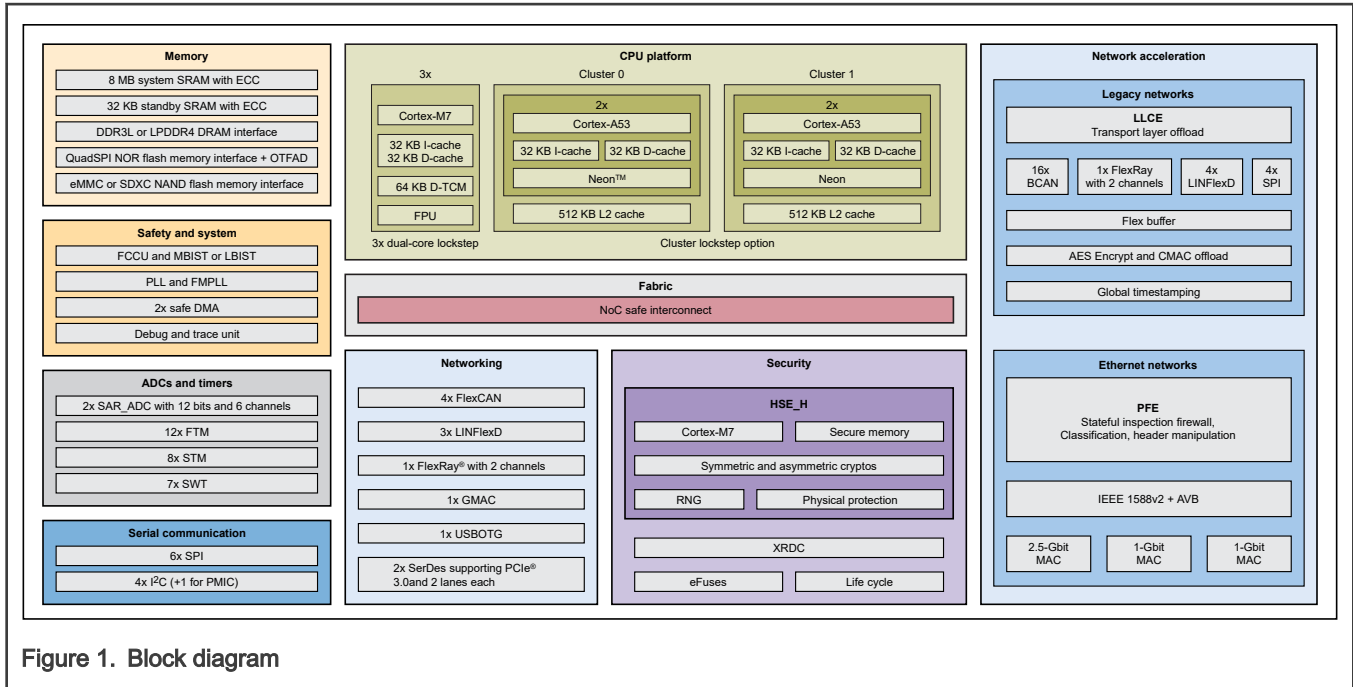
Memory
8 MB system SRAM with ECC
32 KB standby SRAM with ECC
DDR3L or LPDDR4 DRAM interface
QuadSPI NOR flash memory interface + OTFAD
eMMC or SDXC NAND flash memory interface

Safety and system
FCCU and MBIST or LBIST
PLL and FMPLL
2x safe DMA
Debug and trace unit

ADCs and timers
2x SAR_ADC with 12 bits and 6 channels
12x FTM
8x STM
7x SWT

Serial communication
6x SPI
4x I$^2$C (+1 for PMIC)

CPU platform
3x
Cortex-M7
32 KB I-cache
32 KB D-cache
64 KB D-TCM
FPU
3x dual-core lockstep
Cluster 0
2x
Cortex-A53
32 KB I-cache
32 KB D-cache
Neon™
512 KB L2 cache
Cluster 1
2x
Cortex-A53
32 KB I-cache
32 KB D-cache
Neon
512 KB L2 cache
Cluster lockstep option

Fabric
NoC safe interconnect

Networking
4x FlexCAN
3x LINFlexD
1x FlexRay® with 2 channels
1x GMAC
1x USBOTG
2x SerDes supporting PCIe® 3.0and 2 lanes each

Security
HSE_H
Cortex-M7
Secure memory
Symmetric and asymmetric cryptos
RNG
Physical protection
XRDC
eFuses
Life cycle

Network acceleration
Legacy networks
LLCE
Transport layer offload
16x BCAN
1x FlexRay with 2 channels
4x LINFlexD
4x SPI
Flex buffer
AES Encrypt and CMAC offload
Global timestamping

Ethernet networks
PFE
Stateful inspection firewall, Classification, header manipulation
IEEE 1588v2 + AVB
2.5-Gbit MAC
1-Gbit MAC
1-Gbit MAC

Figure 1. Block diagram